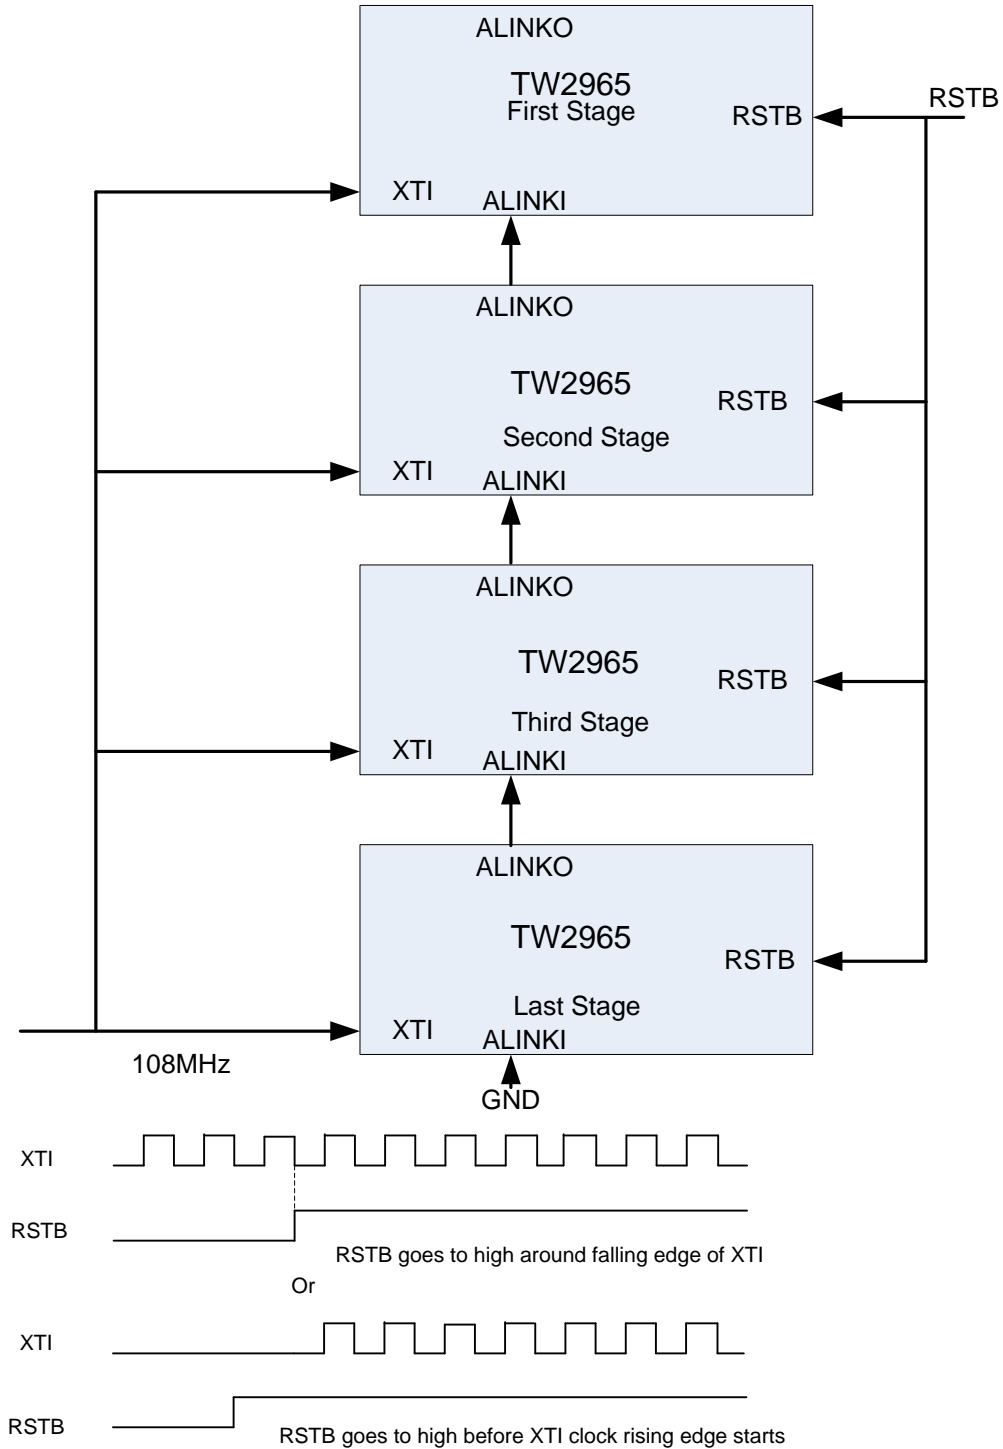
ALINKO
TW2965
First Stage
RSTB
RSTB
XTI
ALINKI

ALINKO
TW2965
RSTB
Second Stage
XTI
ALINKI

ALINKO
TW2965
RSTB
Third Stage
XTI
ALINKI

ALINKO
TW2965
RSTB
Last Stage
XTI
ALINKI

108MHz
GND

XTI
RSTB
RSTB goes to high around falling edge of XTI
Or
XTI
RSTB
RSTB goes to high before XTI clock rising edge starts